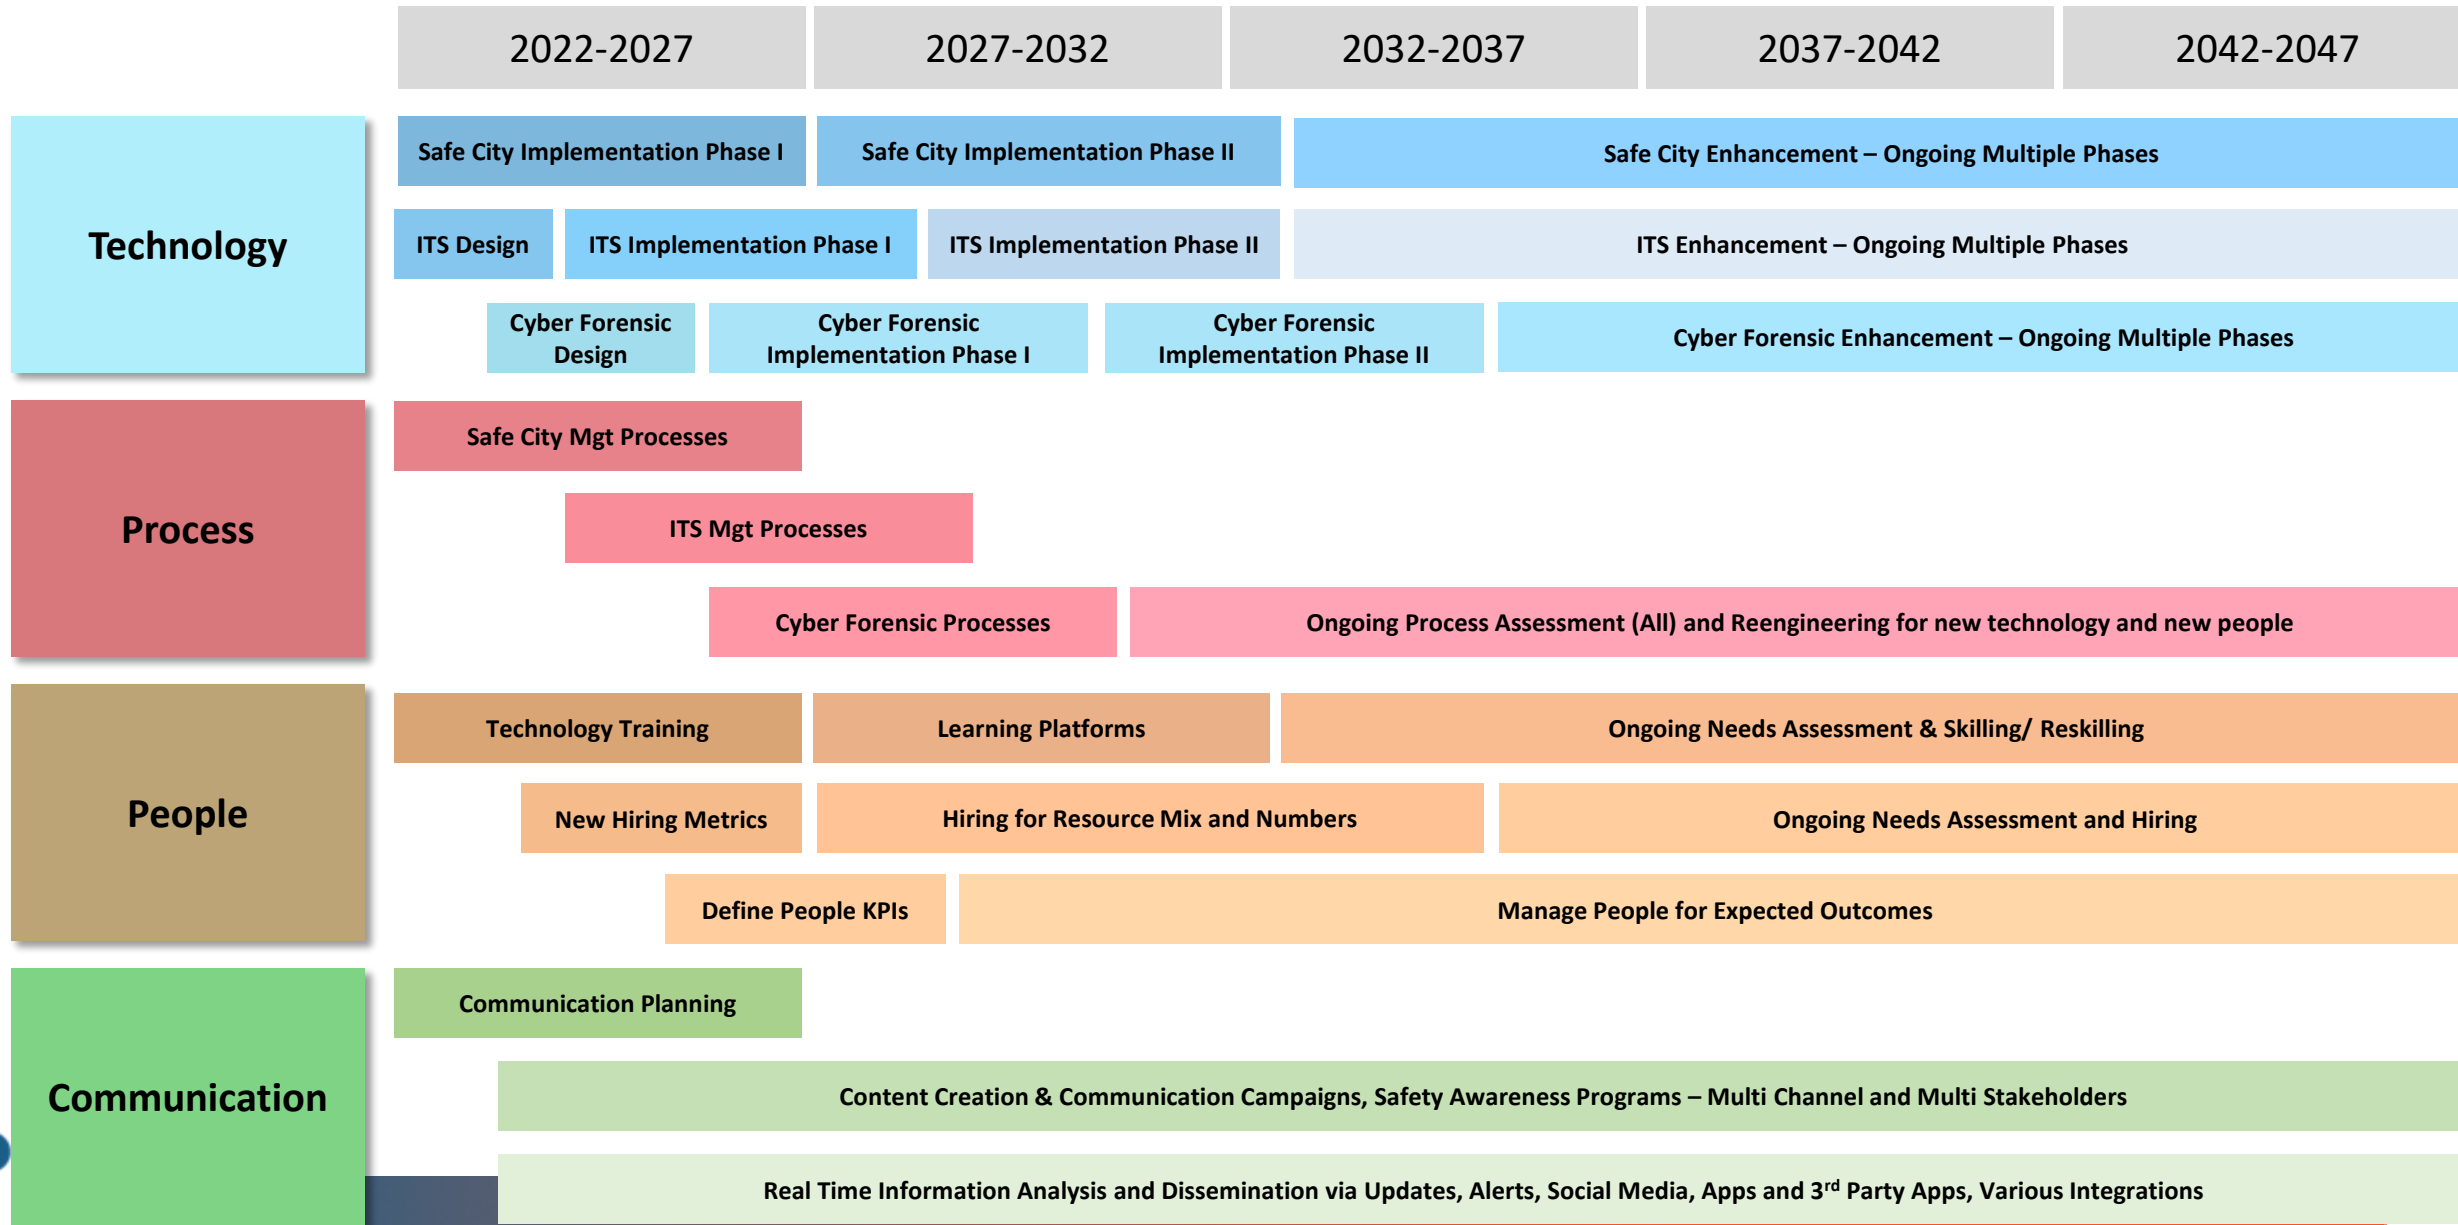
2022-2027

2027-2032

2032-2037

2037-2042

2042-2047

Technology

Safe City Implementation Phase I

Safe City Implementation Phase II

Safe City Enhancement – Ongoing Multiple Phases

ITS Design

ITS Implementation Phase I

ITS Implementation Phase II

ITS Enhancement – Ongoing Multiple Phases

Cyber Forensic Design

Cyber Forensic Implementation Phase I

Cyber Forensic Implementation Phase II

Cyber Forensic Enhancement – Ongoing Multiple Phases

Process

Safe City Mgt Processes

ITS Mgt Processes

Cyber Forensic Processes

Ongoing Process Assessment (All) and Reengineering for new technology and new people

People

Technology Training

Learning Platforms

Ongoing Needs Assessment & Skilling/ Reskilling

New Hiring Metrics

Hiring for Resource Mix and Numbers

Ongoing Needs Assessment and Hiring

Define People KPIs

Manage People for Expected Outcomes

Communication

Communication Planning

Content Creation & Communication Campaigns, Safety Awareness Programs – Multi Channel and Multi Stakeholders

Real Time Information Analysis and Dissemination via Updates, Alerts, Social Media, Apps and 3$^{rd}$ Party Apps, Various Integrations